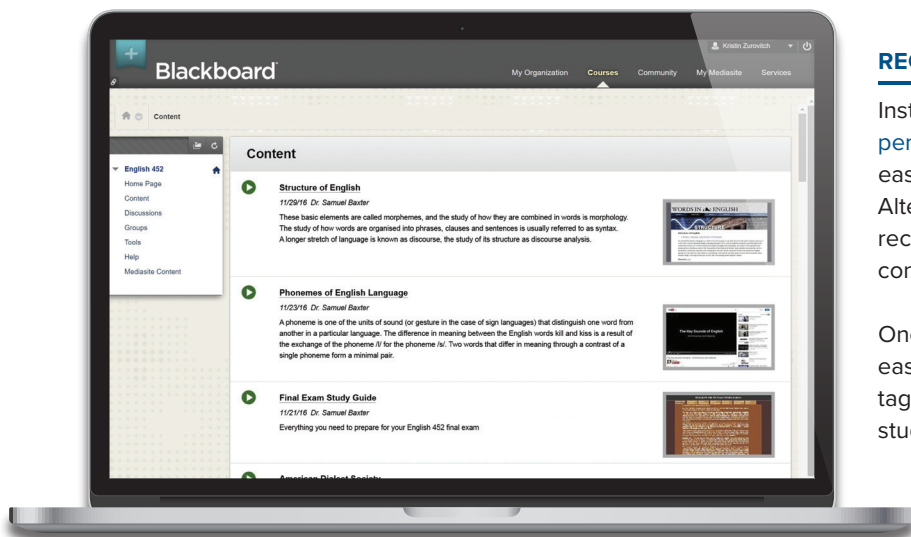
Blackboard

My Organization Courses Community My Mediasite Services

Kristin Zurovitch

Content

English 452
Home Page
Content
Discussions
Groups
Tools
Help
Mediasite Content

Content

Structure of English
11/29/16 Dr. Samuel Baxter
These basic elements are called morphemes, and the study of how they are combined in words is morphology. The study of how words are organised into phrases, clauses and sentences is usually referred to as syntax. A longer stretch of language is known as discourse, the study of its structure as discourse analysis.

Phonemes of English Language
11/23/16 Dr. Samuel Baxter
A phoneme is one of the units of sound (or gesture in the case of sign languages) that distinguish one word from another in a particular language. The difference in meaning between the English words kill and kiss is a result of the exchange of the phoneme /l/ for the phoneme /s/. Two words that differ in meaning through a contrast of a single phoneme form a minimal pair.

Final Exam Study Guide
11/21/16 Dr. Samuel Baxter
Everything you need to prepare for your English 452 final exam

American Dialect Society

REC

Inst
per
eas
Alte
rec
cor

One
eas
tag
stu